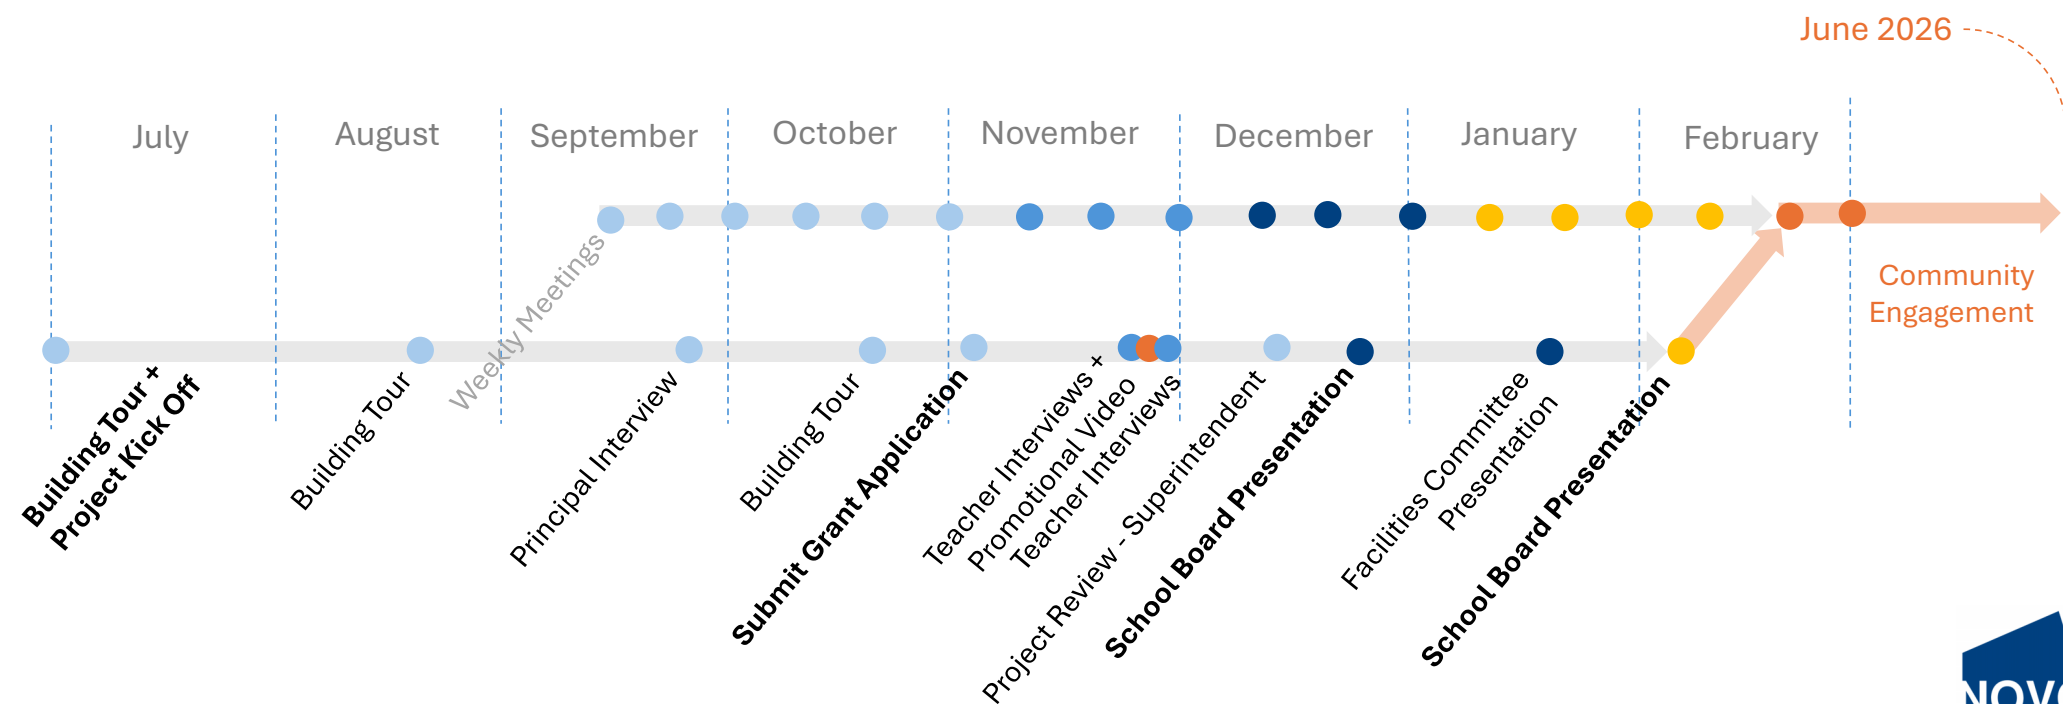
June 2026

July

August

September

October

November

December

January

February

Weekly Meetings

Community Engagement

Building Tour + Project Kick Off

Building Tour

Principal Interview

Building Tour

Submit Grant Application

Teacher Interviews + Promotional Video

Teacher Interviews

Project Review - Superintendent

School Board Presentation

Facilities Committee Presentation

School Board Presentation

NOV